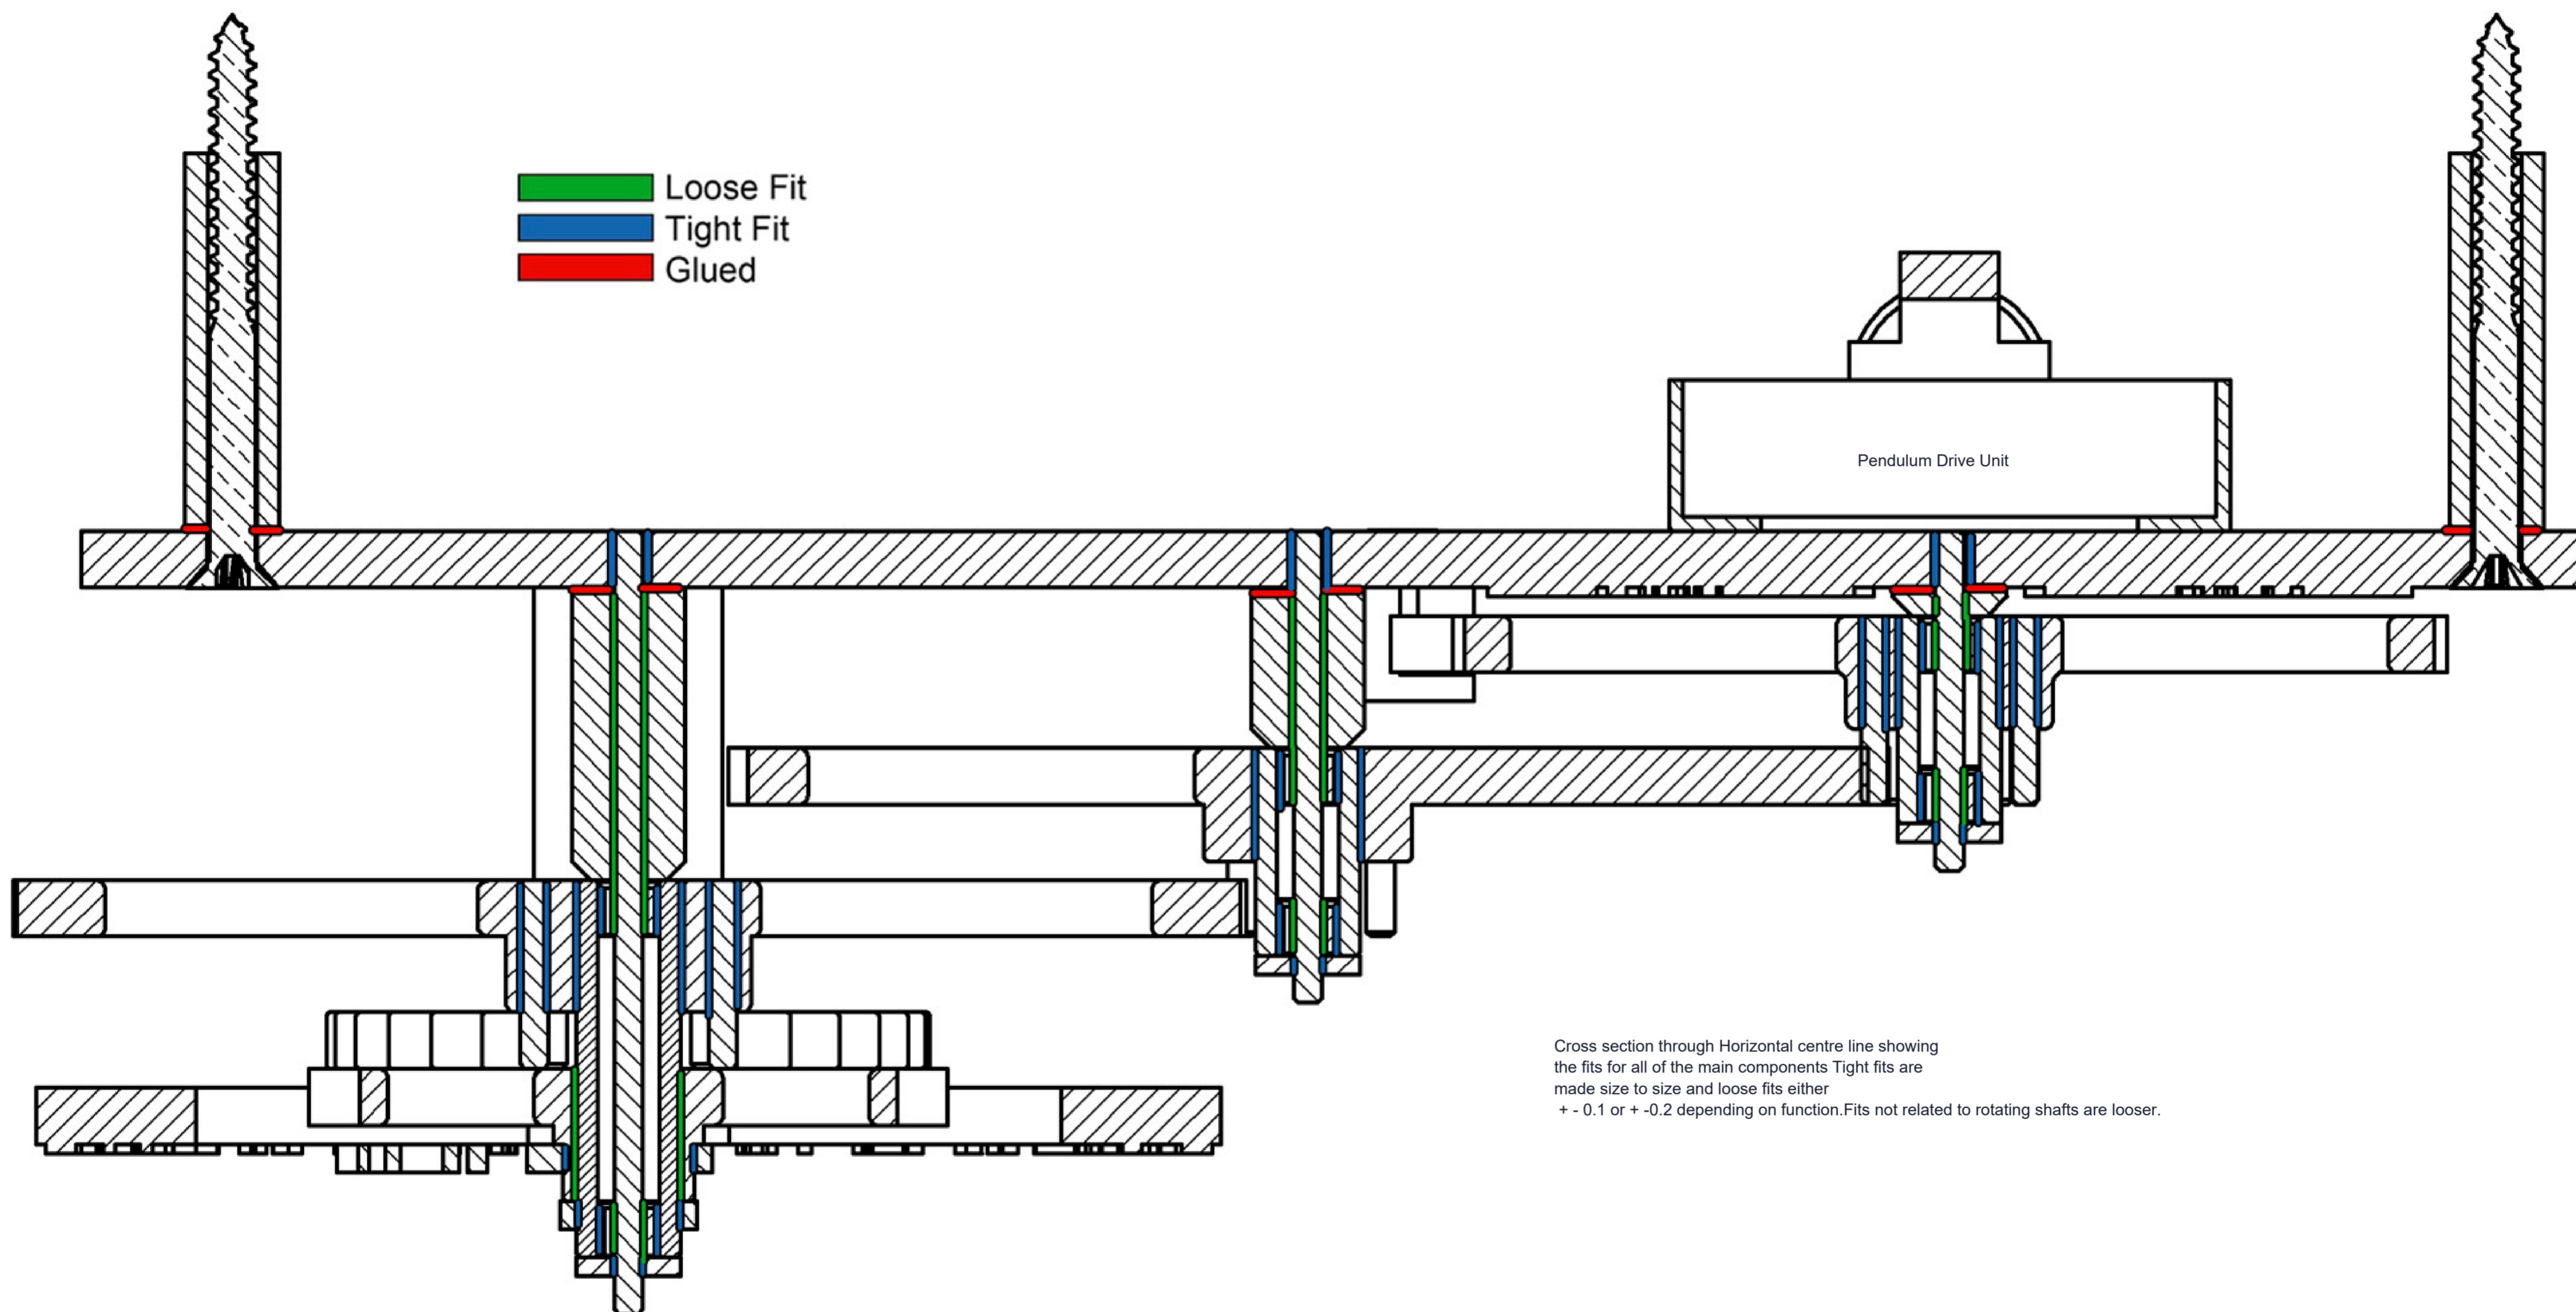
Loose Fit
Tight Fit
Glued

Pendulum Drive Unit

Cross section through Horizontal centre line showing the fits for all of the main components Tight fits are made size to size and loose fits either
+ - 0.1 or + -0.2 depending on function.Fits not related to rotating shafts are looser.